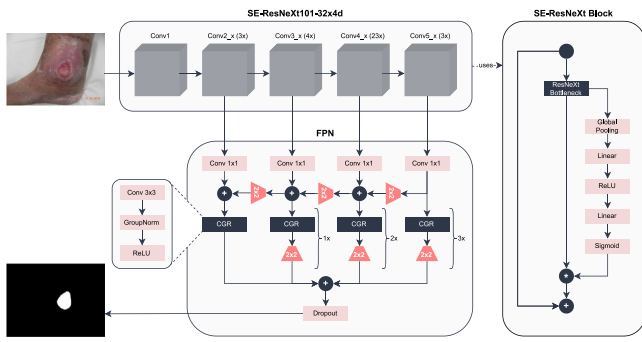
SE-ResNeXt101-32x4d

Conv1
Conv2_x (3x)
Conv3_x (4x)
Conv4_x (23x)
Conv5_x (3x)

uses

SE-ResNeXt Block

ResNeXt Bottleneck
Global Pooling
Linear
ReLU
Linear
Sigmoid
*
+

FPN

Conv 1x1
Conv 1x1
Conv 1x1
Conv 1x1
+
+
+
2x2
2x2
2x2
CGR
CGR
CGR
CGR
1x
2x
3x
2x2
2x2
2x2
+
Dropout

Conv 3x3
GroupNorm
ReLU